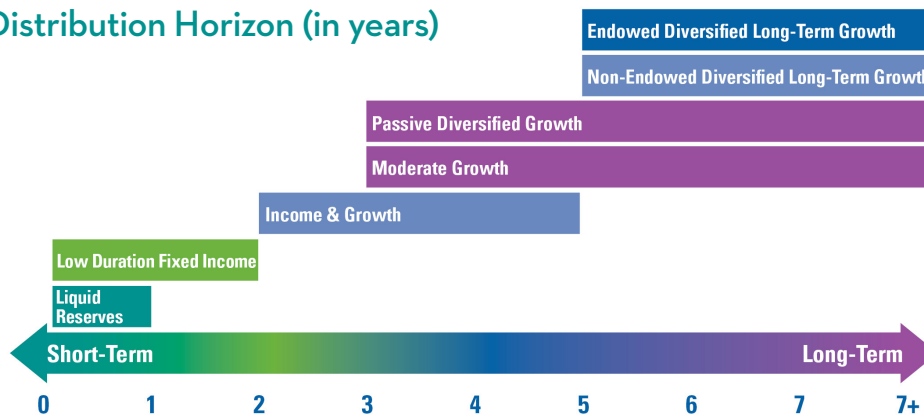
Distribution Horizon (in years)

Endowed Diversified Long-Term Growth

Non-Endowed Diversified Long-Term Growth

Passive Diversified Growth

Moderate Growth

Income & Growth

Low Duration Fixed Income

Liquid Reserves

Short-Term

Long-Term

0 1 2 3 4 5 6 7 7+